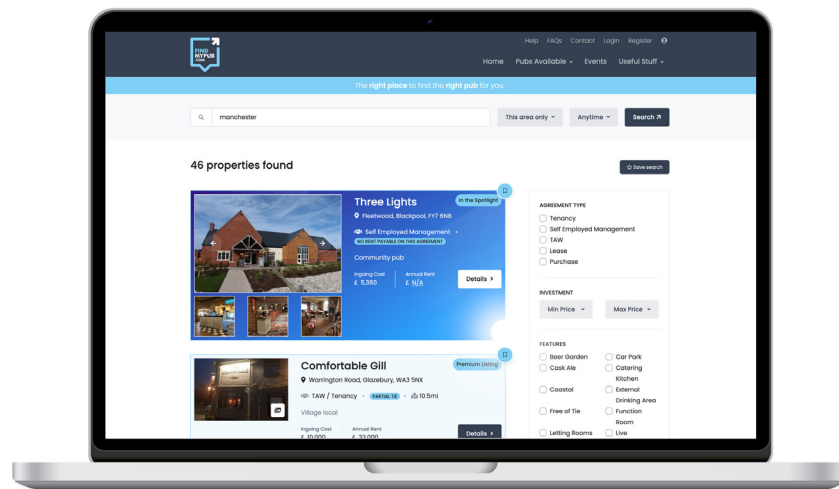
FIND MYPUB .COM

Help FAQs Contact Login Register

Home Pubs Available Events Useful Stuff

The right place to find the right pub for you.

manchester

This area only

Anytime

Search

46 properties found

Save search

In the Spotlight

Three Lights

Fleetwood, Blackpool, FY7 6NB

Self Employed Management

NO RENT PAYABLE ON THIS AGREEMENT

Community pub

Ingoing Cost £ 5,360

Annual Rent £ N/A

Details

Premium Listing

Comfortable Gill

Warrington Road, Glazebury, WA3 5NX

TAW / Tenancy PARTIAL TIE 10.5mi

Village local

Ingoing Cost £ 10,000

Annual Rent £ 33,000

Details

AGREEMENT TYPE

Tenancy

Self Employed Management

TAW

Lease

Purchase

INVESTMENT

Min Price

Max Price

FEATURES

Beer Garden

Car Park

Cask Ale

Catering Kitchen

Coastal

External Drinking Area

Free of Tie

Function Room

Letting Rooms

Live